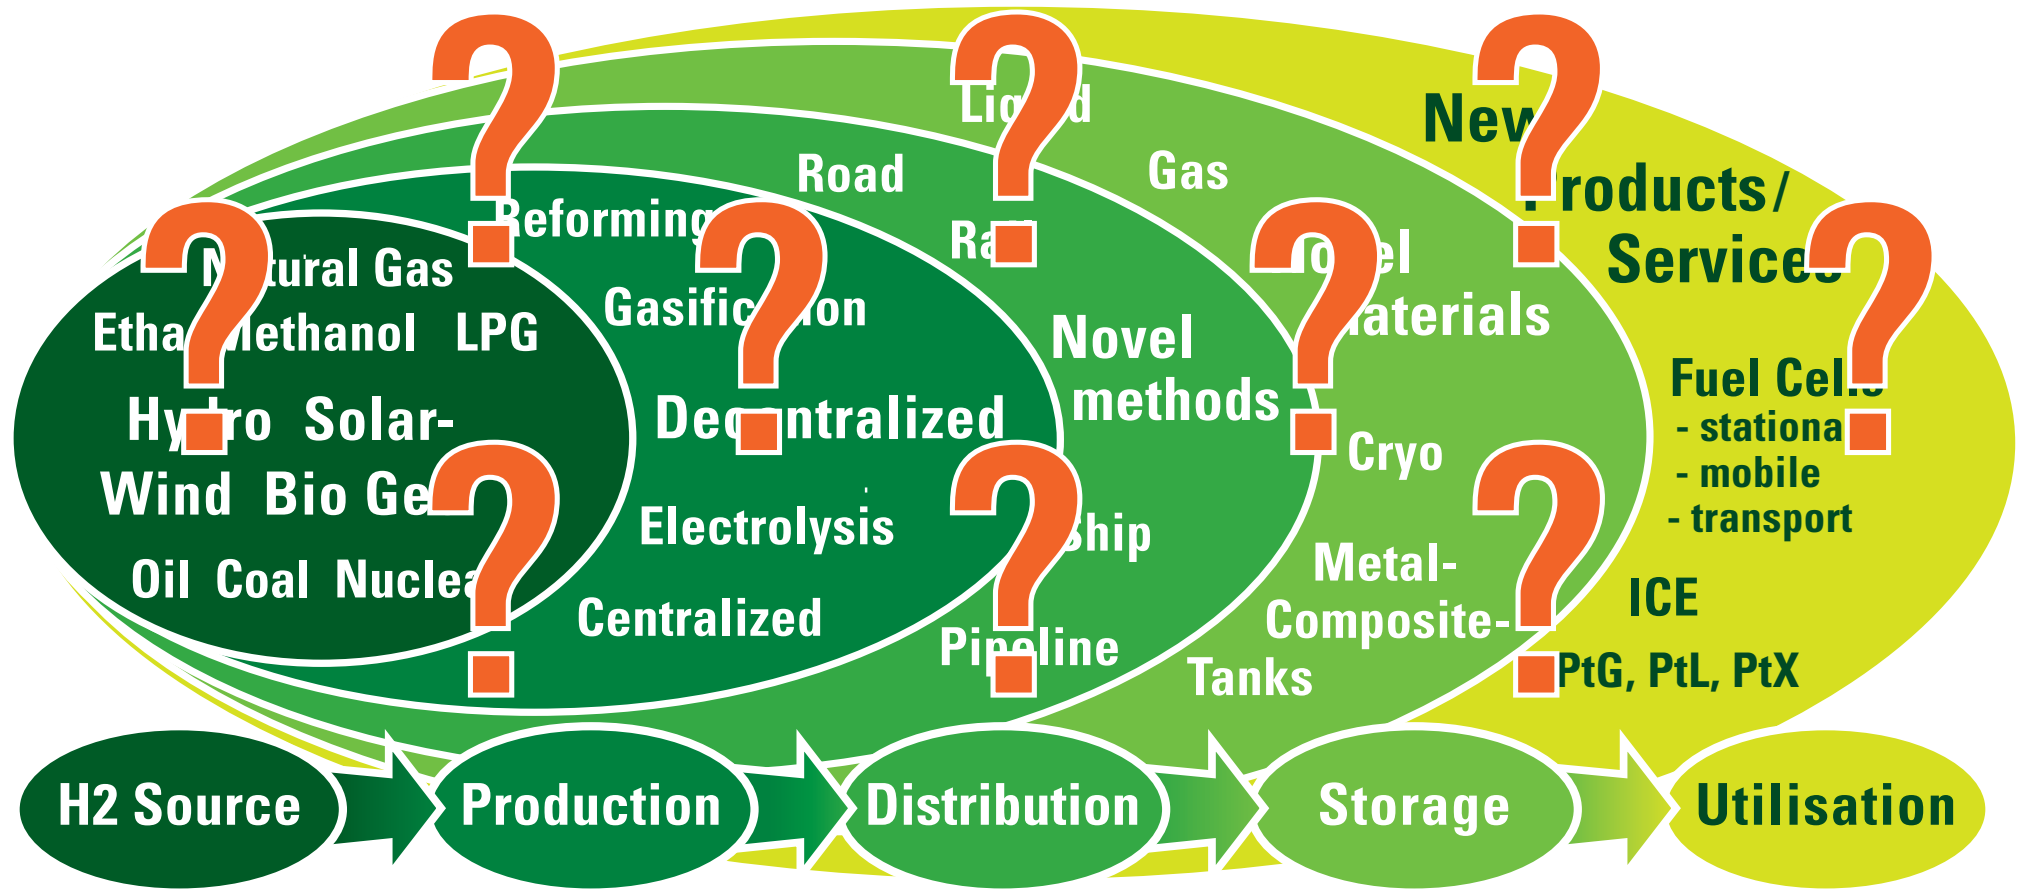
Natural Gas
Etha Methanol LPG
Hy ro Solar-
Wind Bio Ge
Oil Coal Nuclea

Reforming
Gasific ion
Dec ntralized
Electrolysis
Centralized

Road
Li d
Ra
Novel
methods
Ship
Pipeline

Gas
el
aterials
Cryo
Metal-
Composite-
Tanks

New
roducts/
Services
Fuel Cel
- stationa
- mobile
- transport
ICE
PtG, PtL, PtX

?
?
?
?
?
?
?
?
?
?
?

H2 Source
Production
Distribution
Storage
Utilisation